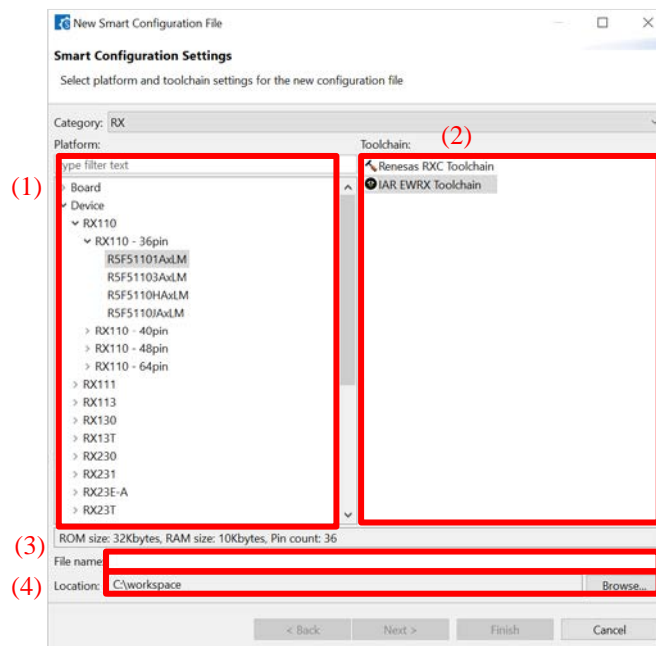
New Smart Configuration File

Smart Configuration Settings

Select platform and toolchain settings for the new configuration file

Category: RX

Platform:

Toolchain:

(2)

(1)

type filter text

Board
Device
RX110
RX110 - 36pin
R5F51101AxLM
R5F51103AxLM
R5F5110HAxLM
R5F5110JAxLM
RX110 - 40pin
RX110 - 48pin
RX110 - 64pin
RX111
RX113
RX130
RX13T
RX230
RX231
RX23E-A
RX23T

Renesas RXC Toolchain
IAR EWRX Toolchain

ROM size: 32Kbytes, RAM size: 10Kbytes, Pin count: 36

(3)

File name

(4)

Location: C:\workspace

Browse...

< Back

Next >

Finish

Cancel